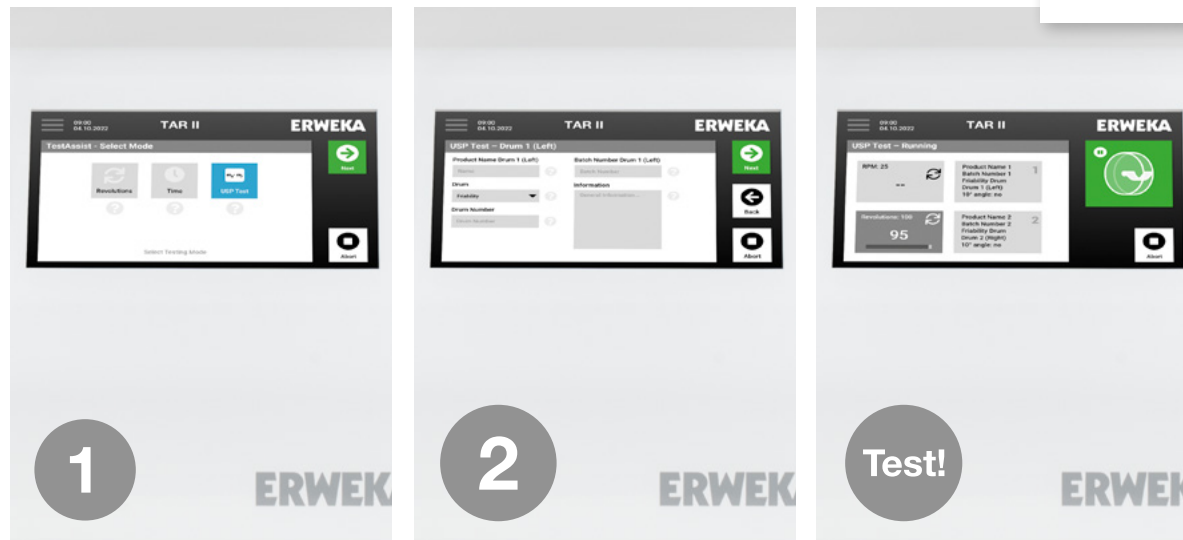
09:00
04.10.2022
TAR II
ERWEKA
TestAssist - Select Mode
Revolutions
Time
USP Test
Select Testing Mode
Next
Abort

1

ERWEKA

09:00
04.10.2022
TAR II
ERWEKA
USP Test – Drum 1 (Left)
Product Name Drum 1 (Left)
Name
Batch Number Drum 1 (Left)
Batch Number
Drum
Friability
Information
General Information...
Drum Number
Drum Number
Next
Back
Abort

2

ERWEKA

09:00
04.10.2022
TAR II
ERWEKA
USP Test – Running
RPM: 25
--
Product Name 1
Batch Number 1
Friability Drum
Drum 1 (Left)
10° angle: no
1
Revolutions: 100
95
Product Name 2
Batch Number 2
Friability Drum
Drum 2 (Right)
10° angle: no
2
Abort

Test!

ERWEK